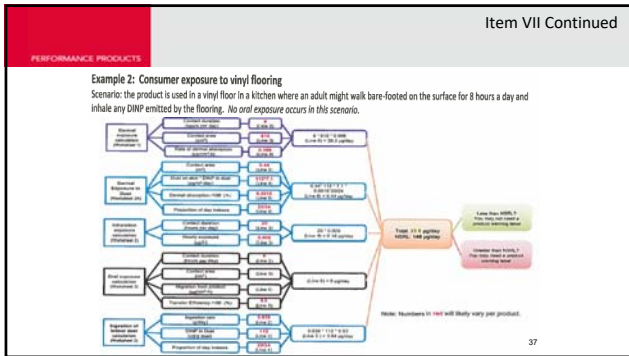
Item VII Continued

PERFORMANCE PRODUCTS

Example 2: Consumer exposure to vinyl flooring

Scenario: the product is used in a vinyl floor in a kitchen where an adult might walk bare-footed on the surface for 8 hours a day and inhale any DINP emitted by the flooring. *No oral exposure occurs in this scenario.*

Dermal exposure calculation

Contact duration

Contact area

Rate of dermal absorption

Dermal Exposure to Dust

Contact area

Dust on skin

Dermal absorption

Proportion of day indoors

Inhalation exposure calculation

Contact duration

Hourly exposure

Oral exposure calculation

Contact duration

Contact area

Migration from product

Transfer Efficiency

Ingestion of indoor dust calculation

Ingestion rate

DINP in dust

Proportion of day indoors

Total: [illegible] μg/day
NOAEL: 146 μg/day

Less than NSRL?
You may not need a product warning label

Greater than NSRL?
You may need a product warning label

Note: Numbers in red will likely vary per product.

37